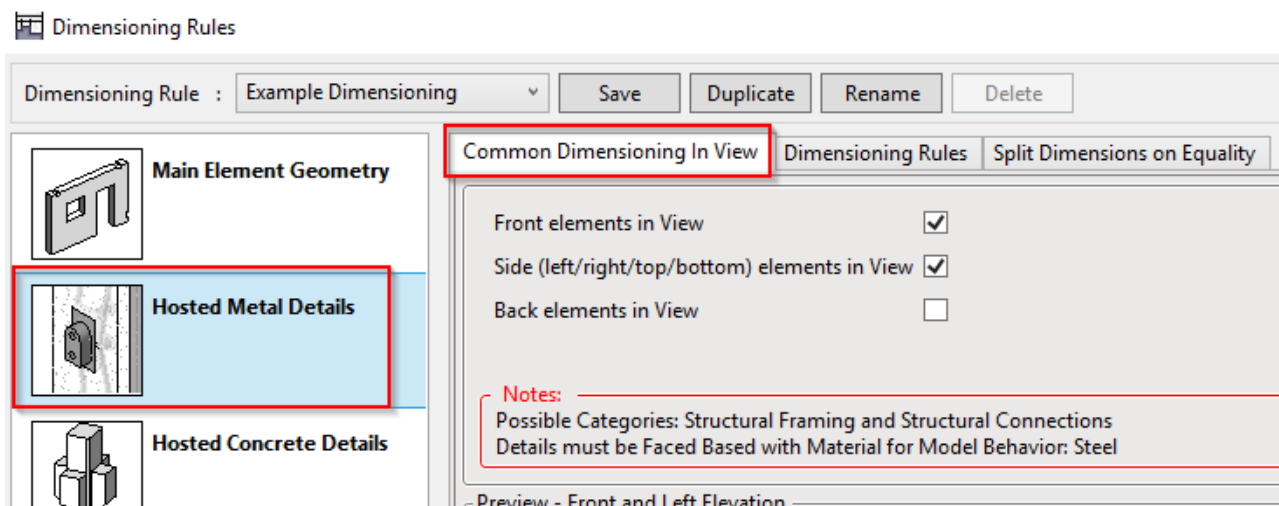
Dimensioning Rules

Dimensioning Rule : Example Dimensioning

Save

Duplicate

Rename

Delete

Main Element Geometry

Hosted Metal Details

Hosted Concrete Details

Common Dimensioning In View

Dimensioning Rules

Split Dimensions on Equality

Front elements in View

Side (left/right/top/bottom) elements in View

Back elements in View

Notes:
Possible Categories: Structural Framing and Structural Connections
Details must be Faced Based with Material for Model Behavior: Steel

Preview - Front and Left Elevation